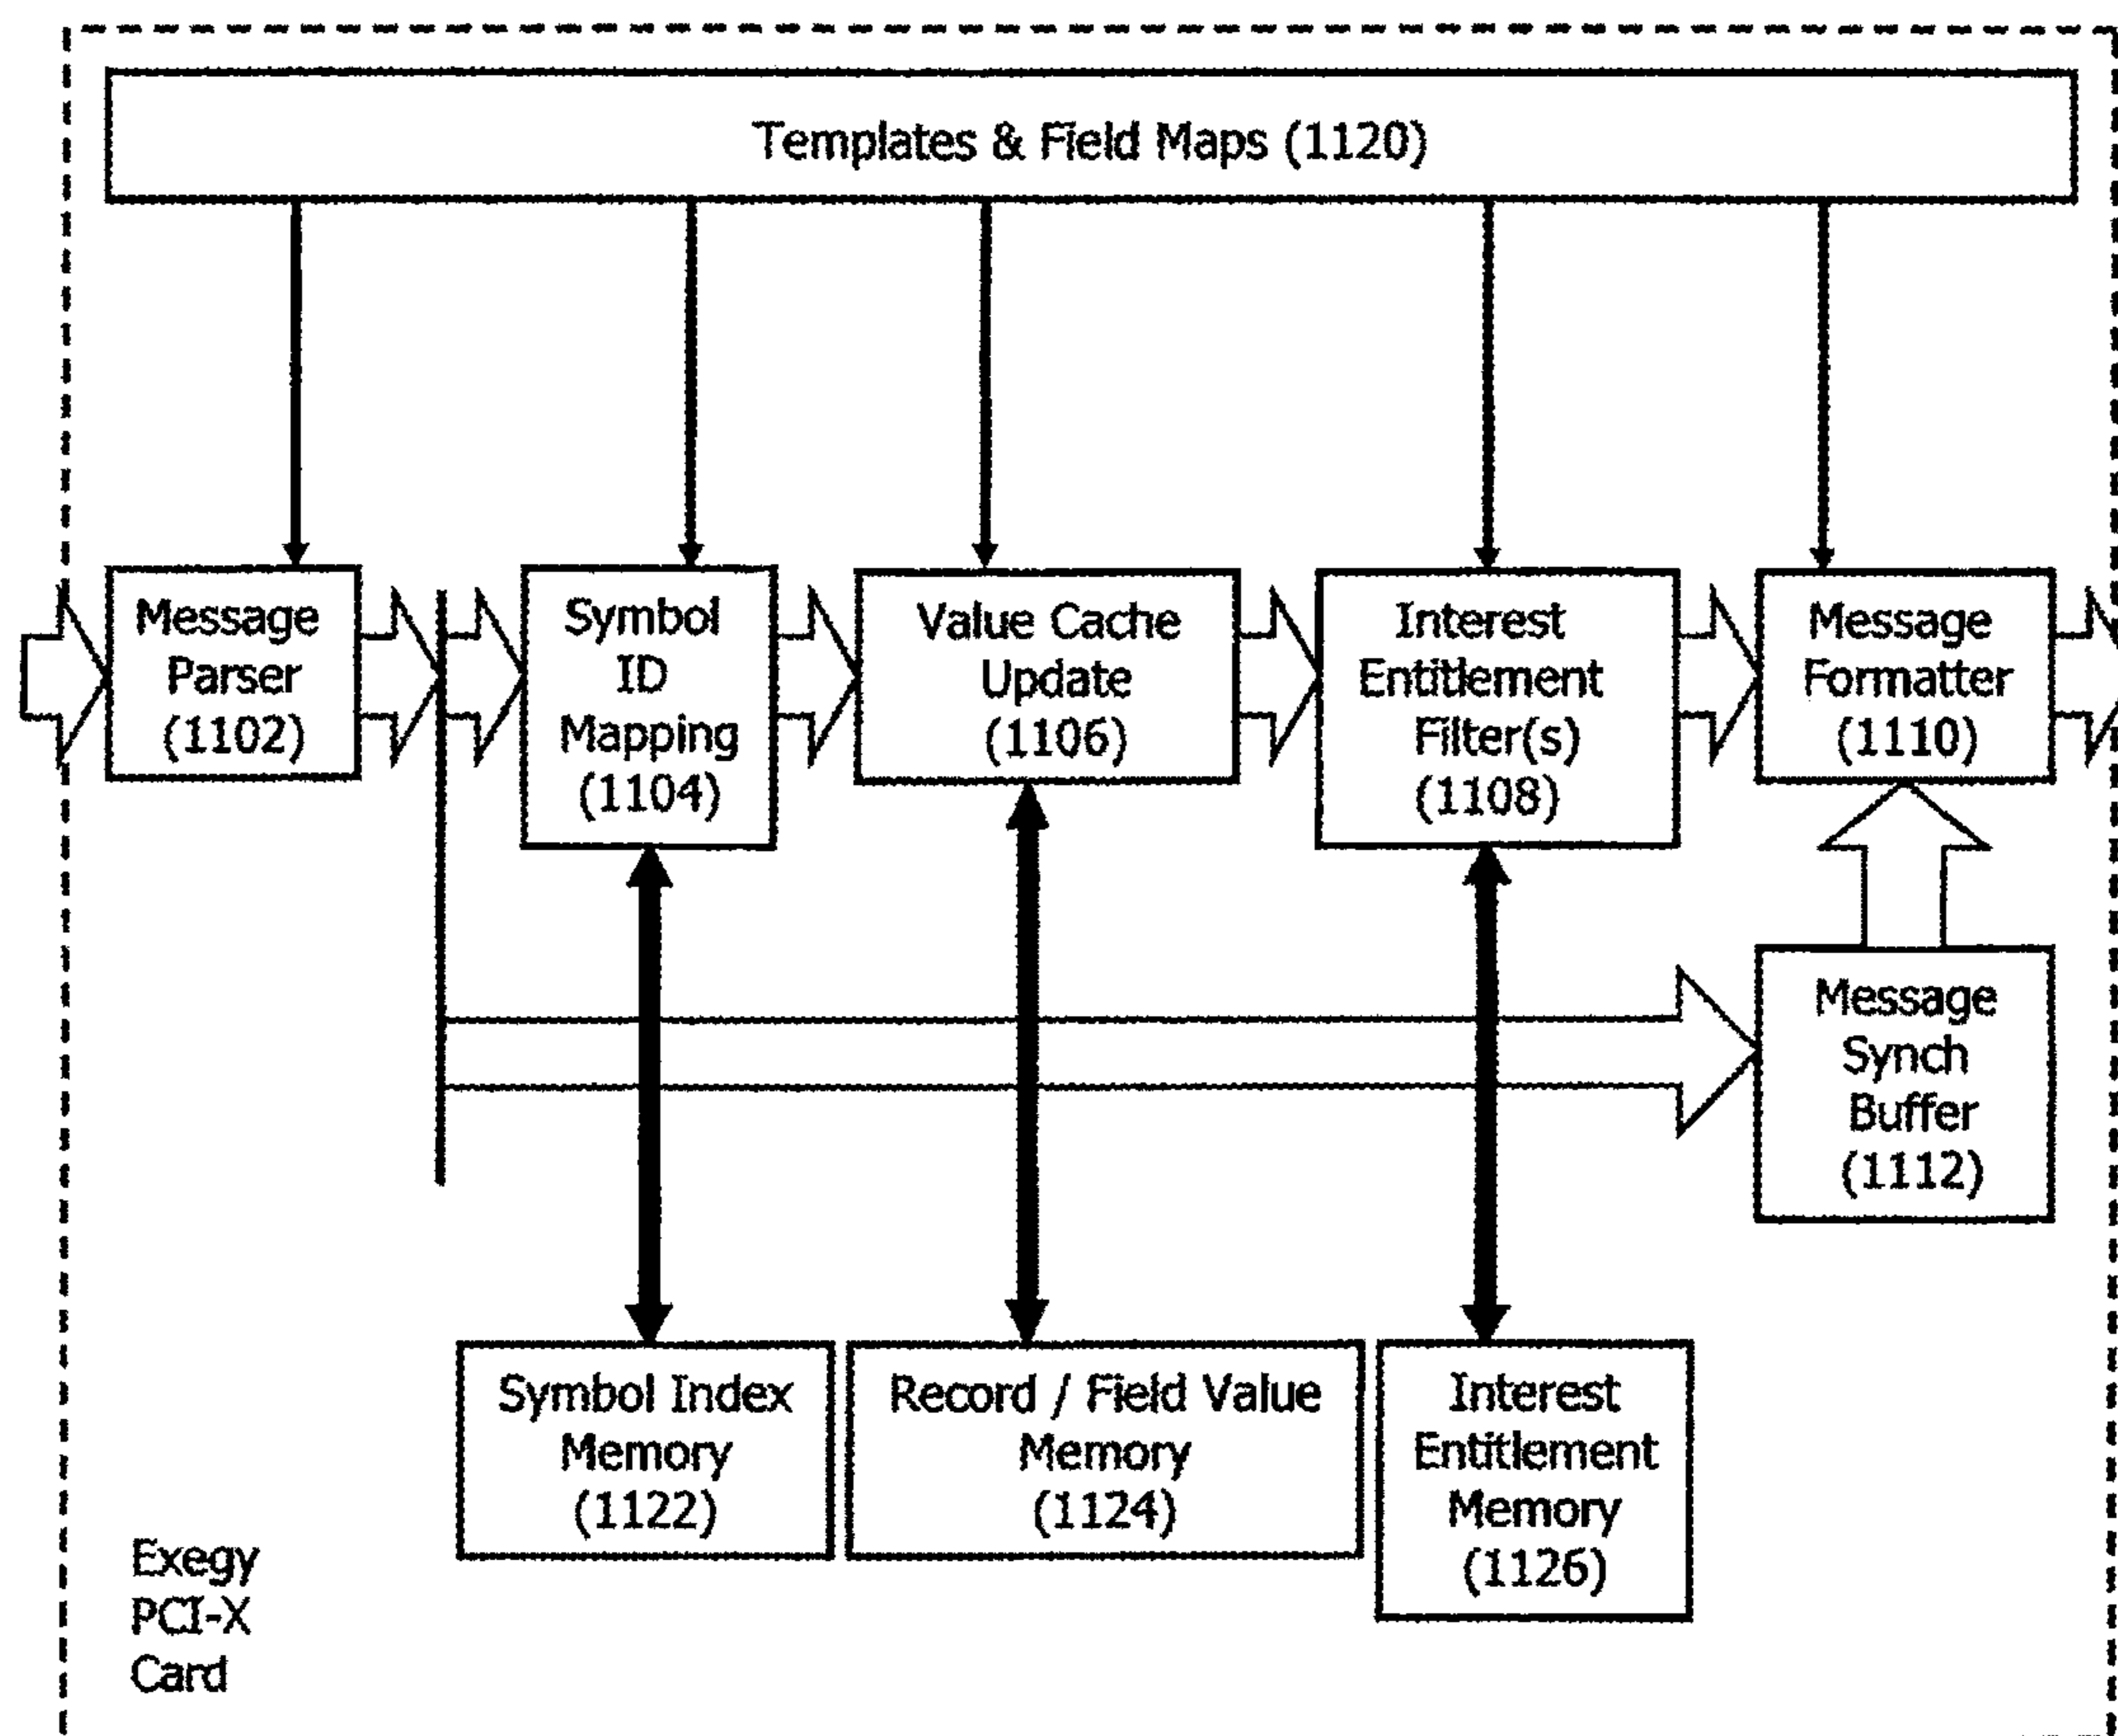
Templates & Field Maps (1120)

Message Parser (1102)

Symbol ID Mapping (1104)

Value Cache Update (1106)

Interest Entitlement Filter(s) (1108)

Message Formatter (1110)

Message Synch Buffer (1112)

Symbol Index Memory (1122)

Record / Field Value Memory (1124)

Interest Entitlement Memory (1126)

Exegy PCI-X Card